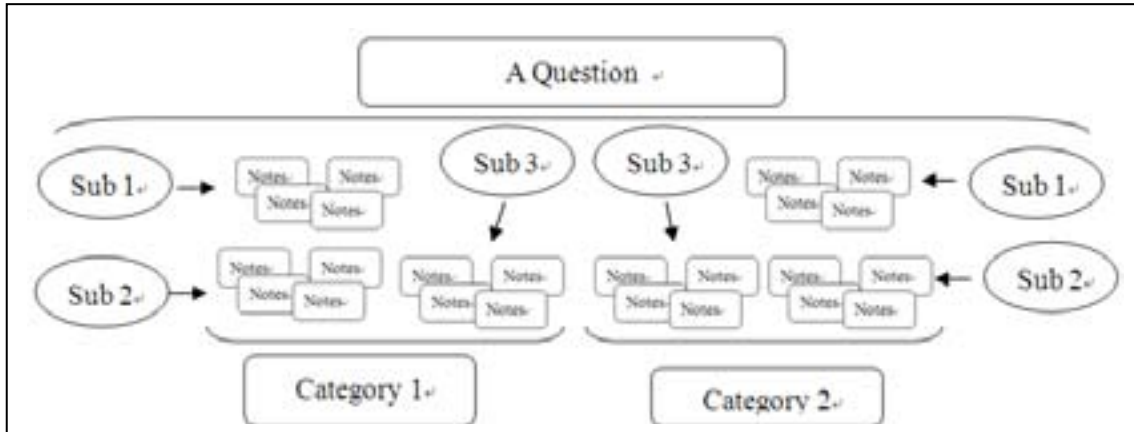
A Question

Sub 1

Notes

Notes

Notes

Notes

Sub 3

Sub 3

Notes

Notes

Notes

Notes

Sub 1

Sub 2

Notes

Notes

Notes

Notes

Notes

Notes

Notes

Notes

Notes

Notes

Notes

Notes

Notes

Notes

Notes

Notes

Sub 2

Category 1

Category 2